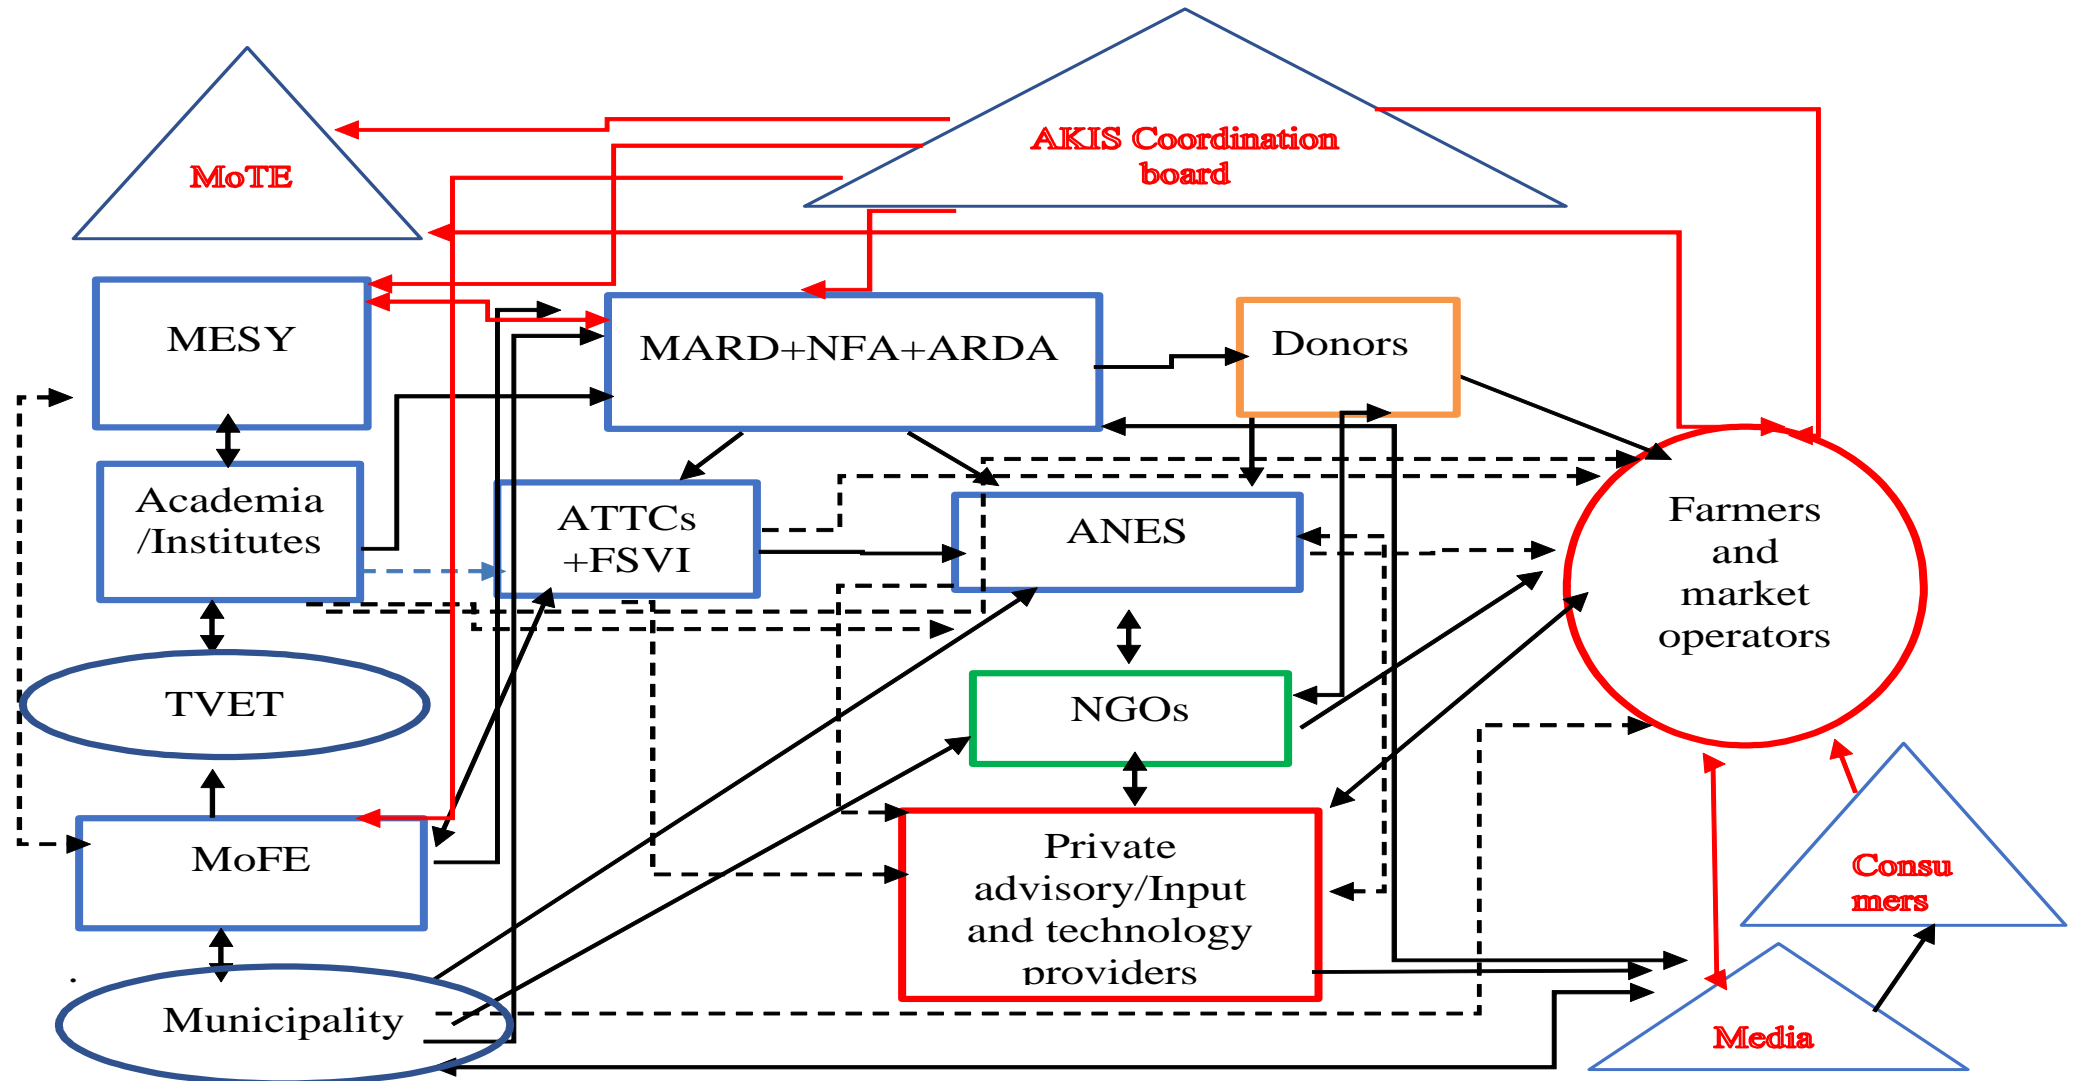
AKIS Coordination board

MoTE

MESY

MARD+NFA+ARDA

Donors

Academia /Institutes

ATTCs +FSVI

ANES

Farmers and market operators

TVET

NGOs

MoFE

Private advisory/Input and technology providers

Consu mers

Municipality

Media